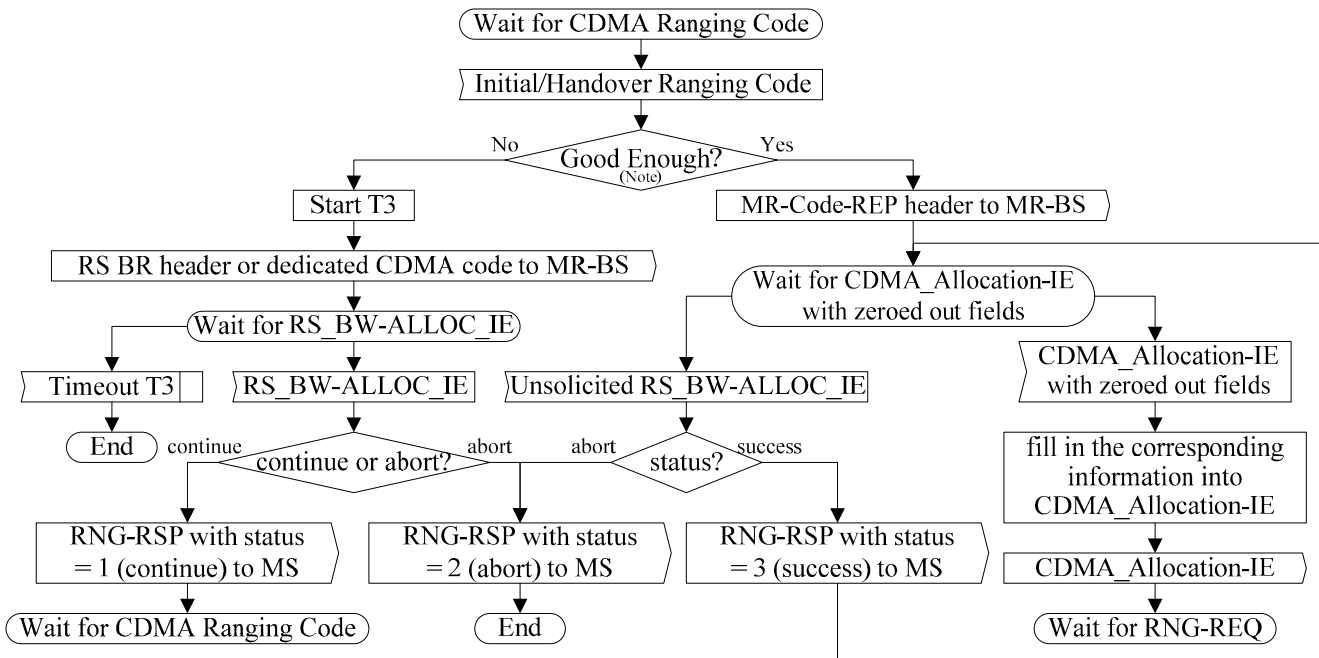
Wait for CDMA Ranging Code

Initial/Handover Ranging Code

No

Good Enough?
(Note)

Yes

Start T3

MR-Code-REP header to MR-BS

RS BR header or dedicated CDMA code to MR-BS

Wait for CDMA_Allocation-IE with zeroed out fields

Wait for RS_BW-ALLOC_IE

Timeout T3

RS_BW-ALLOC_IE

Unsolicited RS_BW-ALLOC_IE

CDMA_Allocation-IE with zeroed out fields

End

continue

continue or abort?

abort

abort

status?

success

fill in the corresponding information into CDMA_Allocation-IE

RNG-RSP with status = 1 (continue) to MS

RNG-RSP with status = 2 (abort) to MS

RNG-RSP with status = 3 (success) to MS

CDMA_Allocation-IE

Wait for CDMA Ranging Code

End

Wait for RNG-REQ